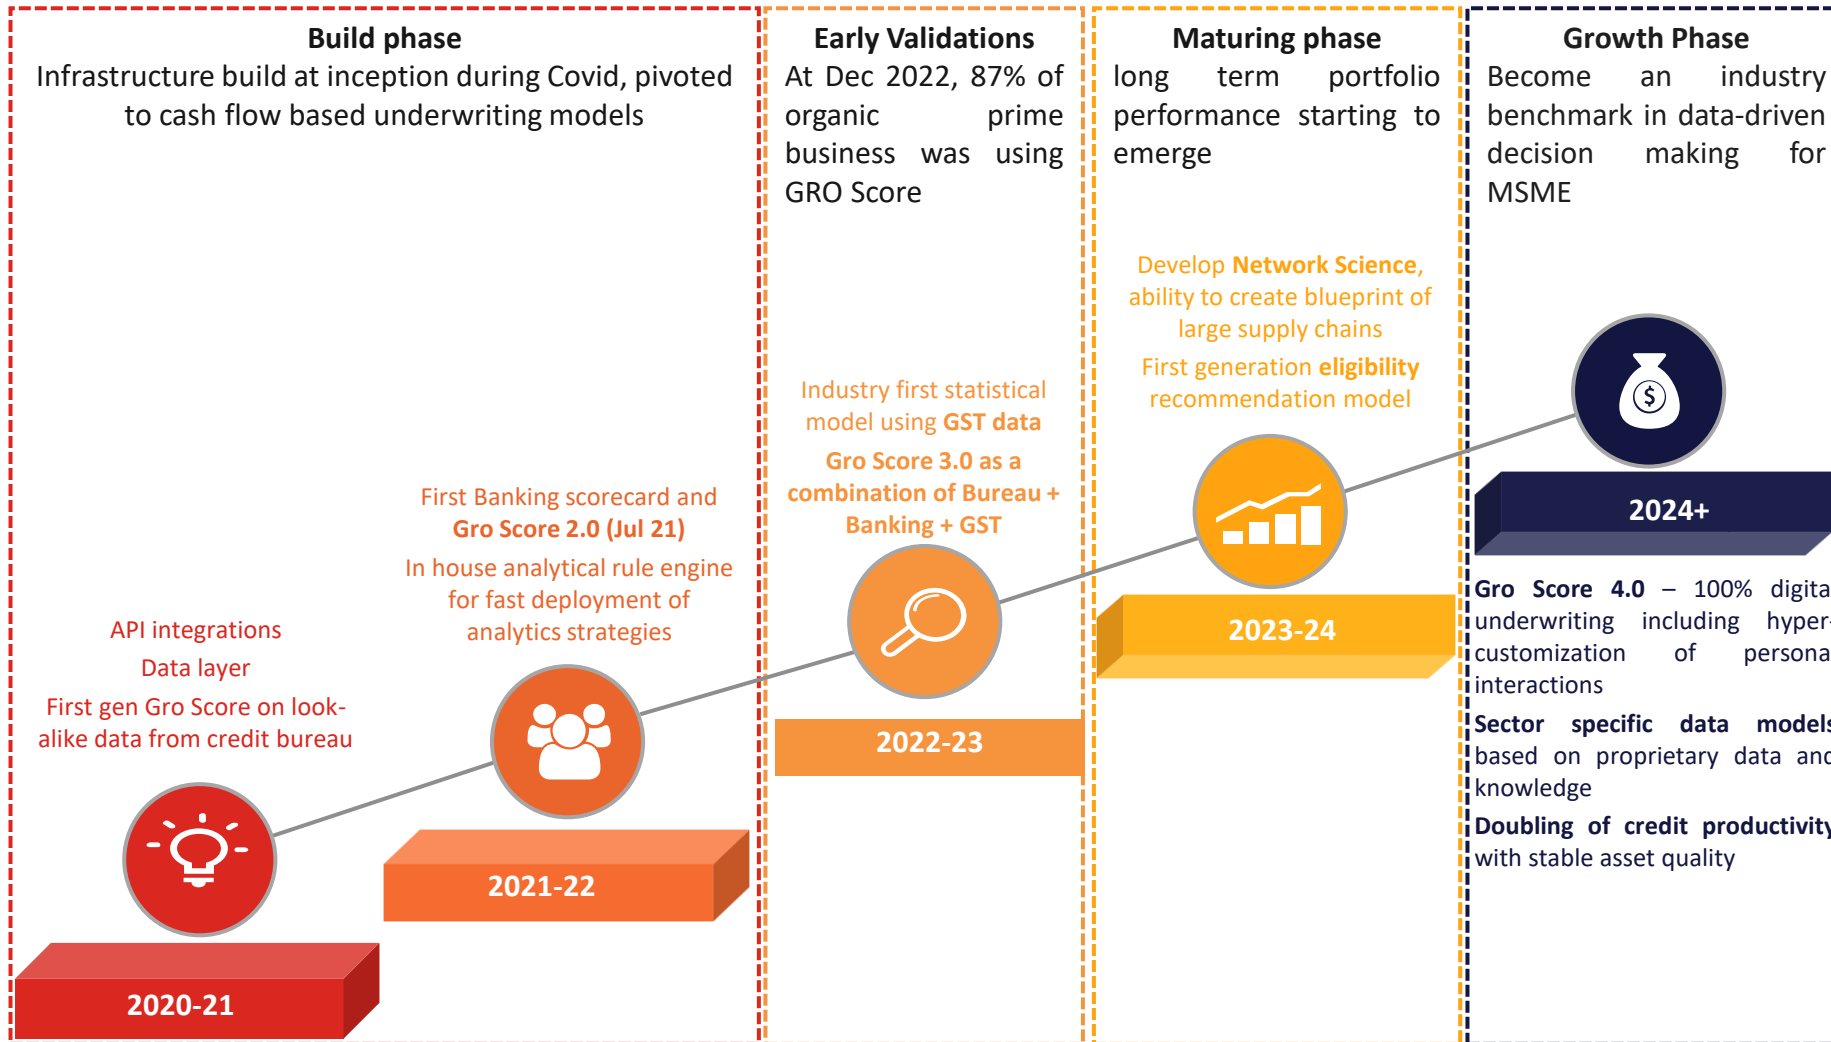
**Build phase**
Infrastructure build at inception during Covid, pivoted to cash flow based underwriting models

**Early Validations**
At Dec 2022, 87% of organic prime business was using GRO Score

**Maturing phase**
long term portfolio performance starting to emerge

**Growth Phase**
Become an industry benchmark in data-driven decision making for MSME

API integrations
Data layer
First gen Gro Score on look-alike data from credit bureau

2020-21

First Banking scorecard and **Gro Score 2.0 (Jul 21)**
In house analytical rule engine for fast deployment of analytics strategies

2021-22

Industry first statistical model using **GST data**
**Gro Score 3.0 as a combination of Bureau + Banking + GST**

2022-23

Develop **Network Science**, ability to create blueprint of large supply chains
First generation **eligibility** recommendation model

2023-24

2024+

**Gro Score 4.0** – 100% digita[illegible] underwriting including hyper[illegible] customization of persona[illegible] interactions
**Sector specific data model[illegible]** based on proprietary data an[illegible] knowledge
**Doubling of credit productivit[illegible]** with stable asset quality